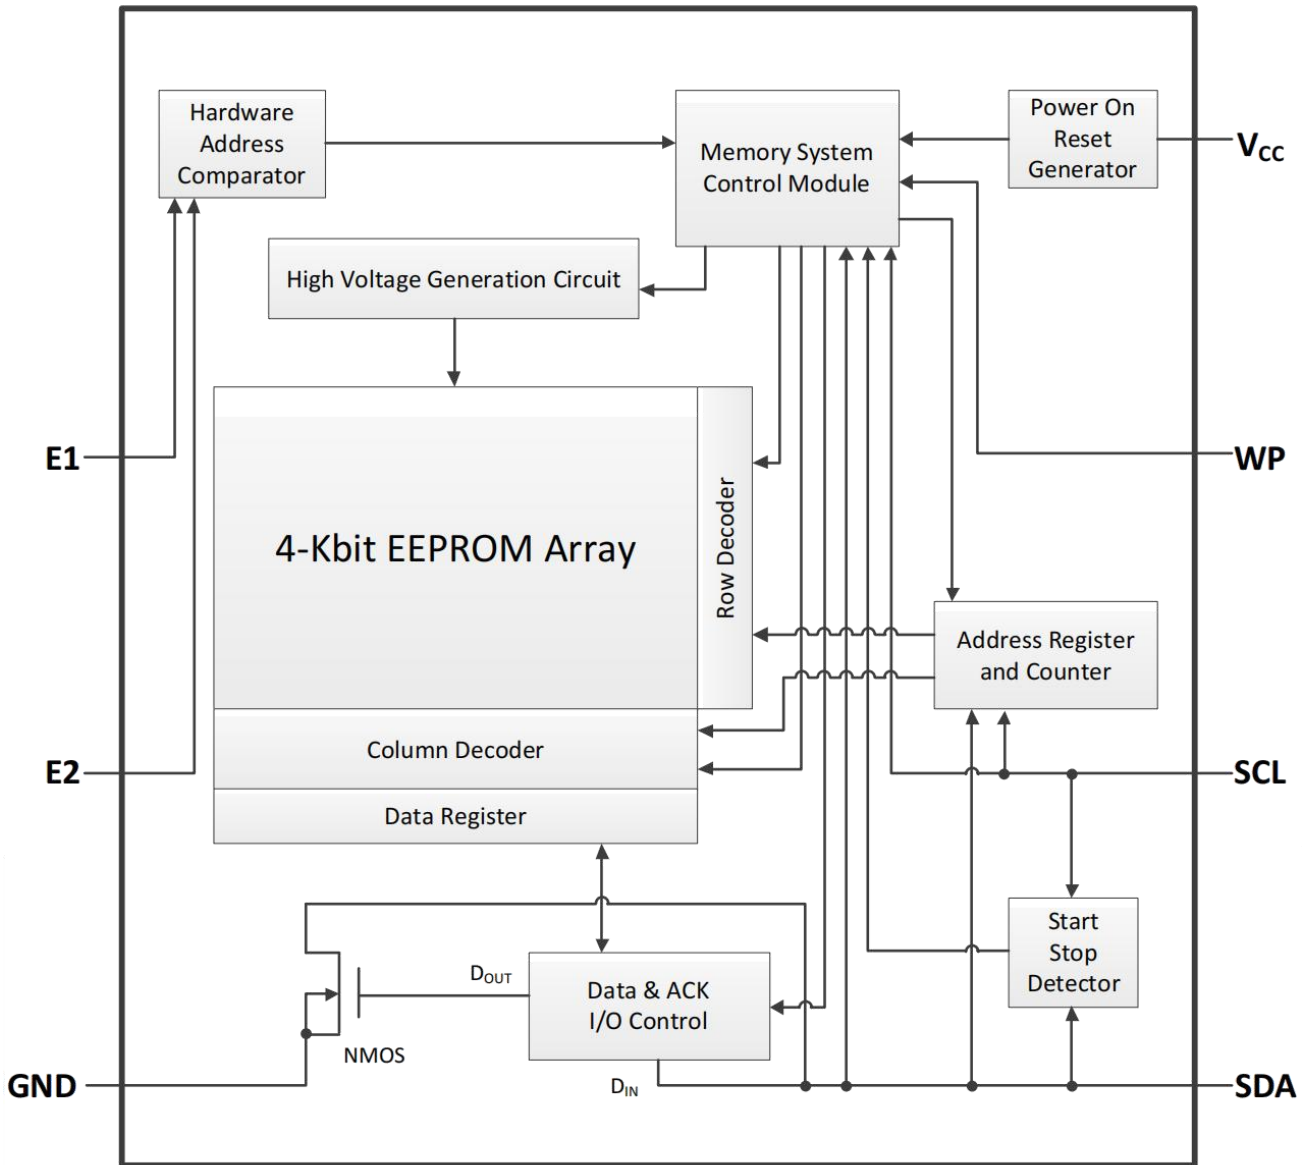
Hardware Address Comparator

Memory System Control Module

Power On Reset Generator

$V_{CC}$

High Voltage Generation Circuit

4-Kbit EEPROM Array

Row Decoder

E1

WP

Address Register and Counter

Column Decoder

E2

SCL

Data Register

Start Stop Detector

$D_{OUT}$

Data & ACK I/O Control

NMOS

GND

$D_{IN}$

SDA